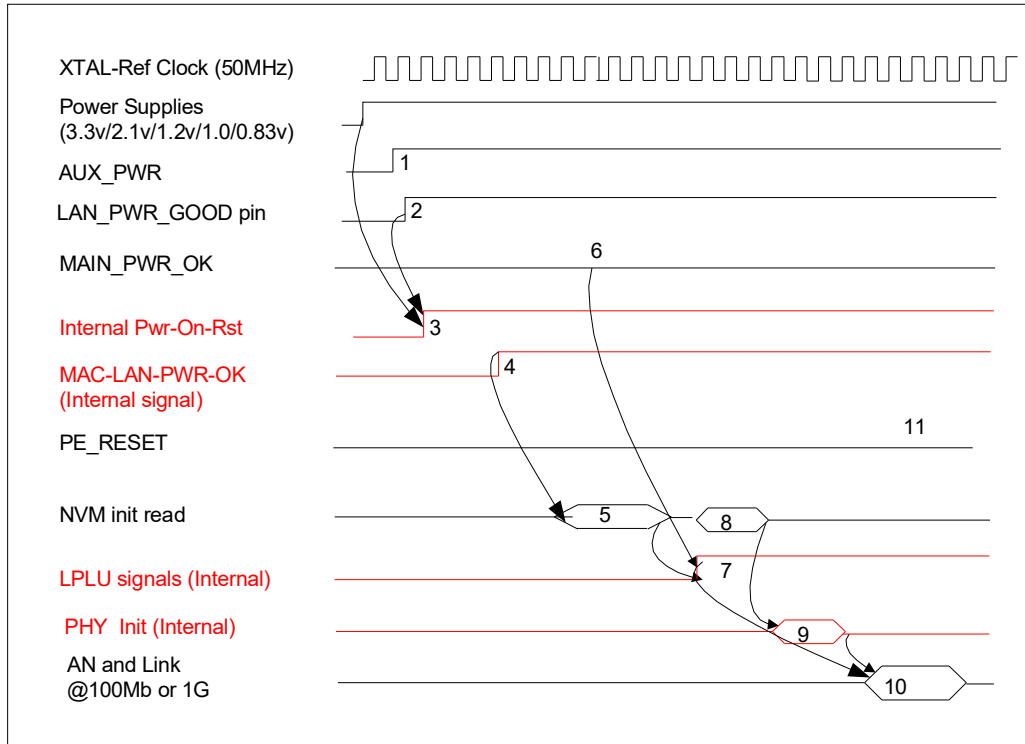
XTAL-Ref Clock (50MHz)

Power Supplies (3.3v/2.1v/1.2v/1.0/0.83v)

AUX_PWR

1

LAN_PWR_GOOD pin

2

MAIN_PWR_OK

6

Internal Pwr-On-Rst

3

MAC-LAN-PWR-OK (Internal signal)

4

PE_RESET

11

NVM init read

5

8

LPLU signals (Internal)

7

PHY Init (Internal)

9

AN and Link @100Mb or 1G

10